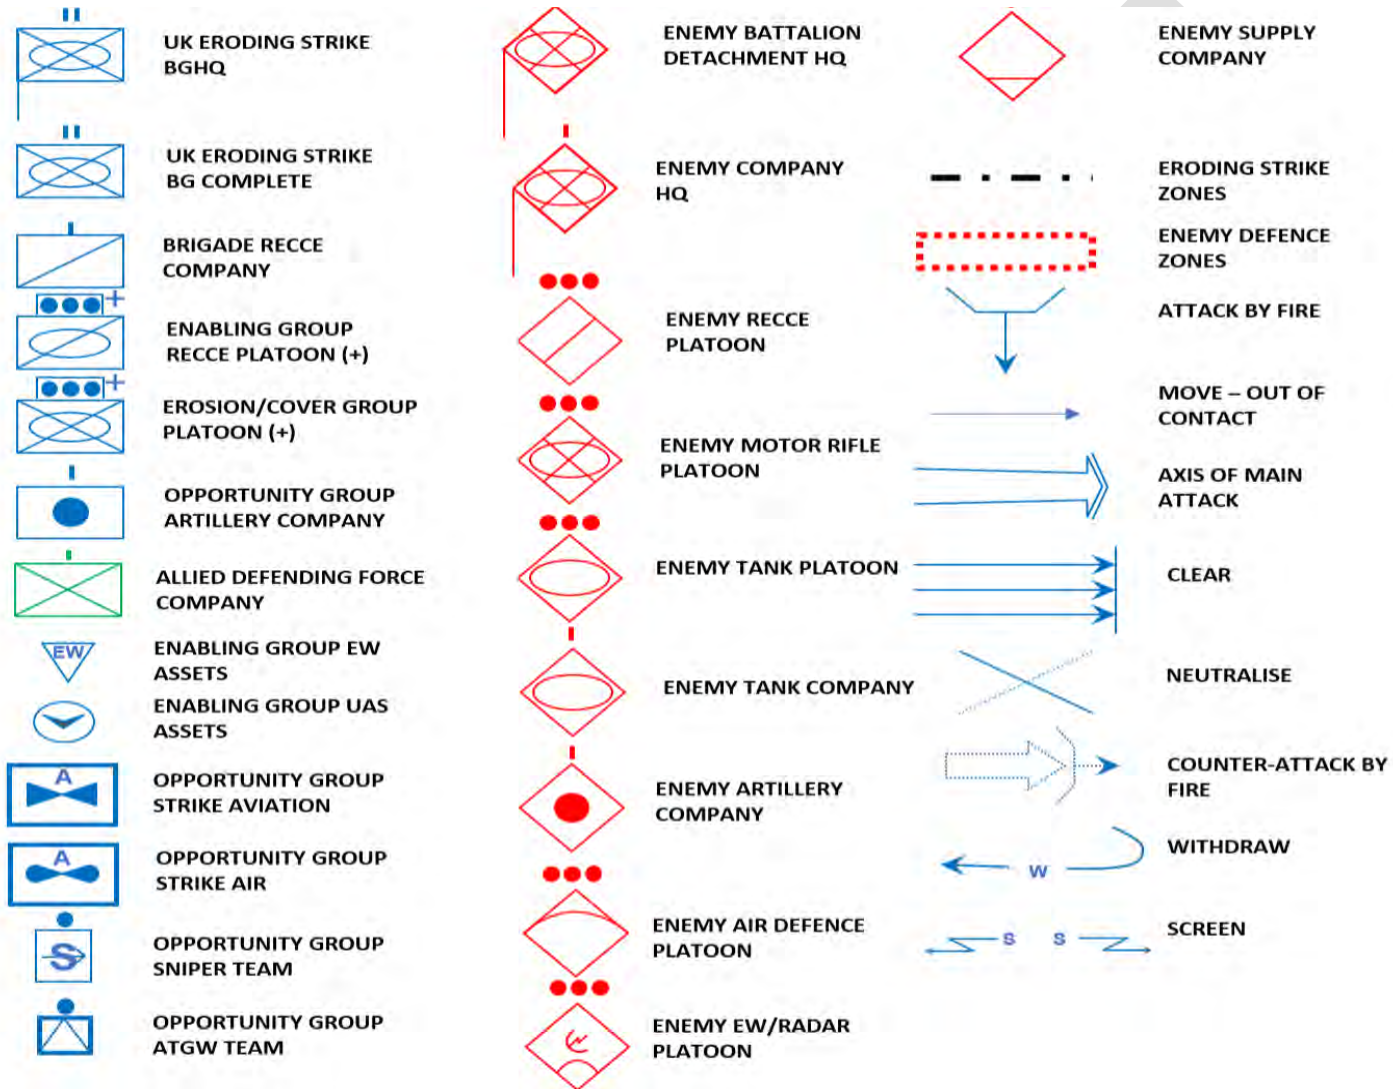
II
UK ERODING STRIKE BGHQ

II
UK ERODING STRIKE BG COMPLETE

I
BRIGADE RECCE COMPANY

+
ENABLING GROUP RECCE PLATOON (+)

+
EROSION/COVER GROUP PLATOON (+)

I
OPPORTUNITY GROUP ARTILLERY COMPANY

ALLIED DEFENDING FORCE COMPANY

EW
ENABLING GROUP EW ASSETS

ENABLING GROUP UAS ASSETS

A
OPPORTUNITY GROUP STRIKE AVIATION

A
OPPORTUNITY GROUP STRIKE AIR

S
OPPORTUNITY GROUP SNIPER TEAM

OPPORTUNITY GROUP ATGW TEAM

ENEMY BATTALION DETACHMENT HQ

ENEMY COMPANY HQ

ENEMY RECCE PLATOON

ENEMY MOTOR RIFLE PLATOON

ENEMY TANK PLATOON

ENEMY TANK COMPANY

ENEMY ARTILLERY COMPANY

ENEMY AIR DEFENCE PLATOON

ENEMY EW/RADAR PLATOON

ENEMY SUPPLY COMPANY

ERODING STRIKE ZONES

ENEMY DEFENCE ZONES

ATTACK BY FIRE

MOVE – OUT OF CONTACT

AXIS OF MAIN ATTACK

CLEAR

NEUTRALISE

COUNTER-ATTACK BY FIRE

W
WITHDRAW

S S
SCREEN